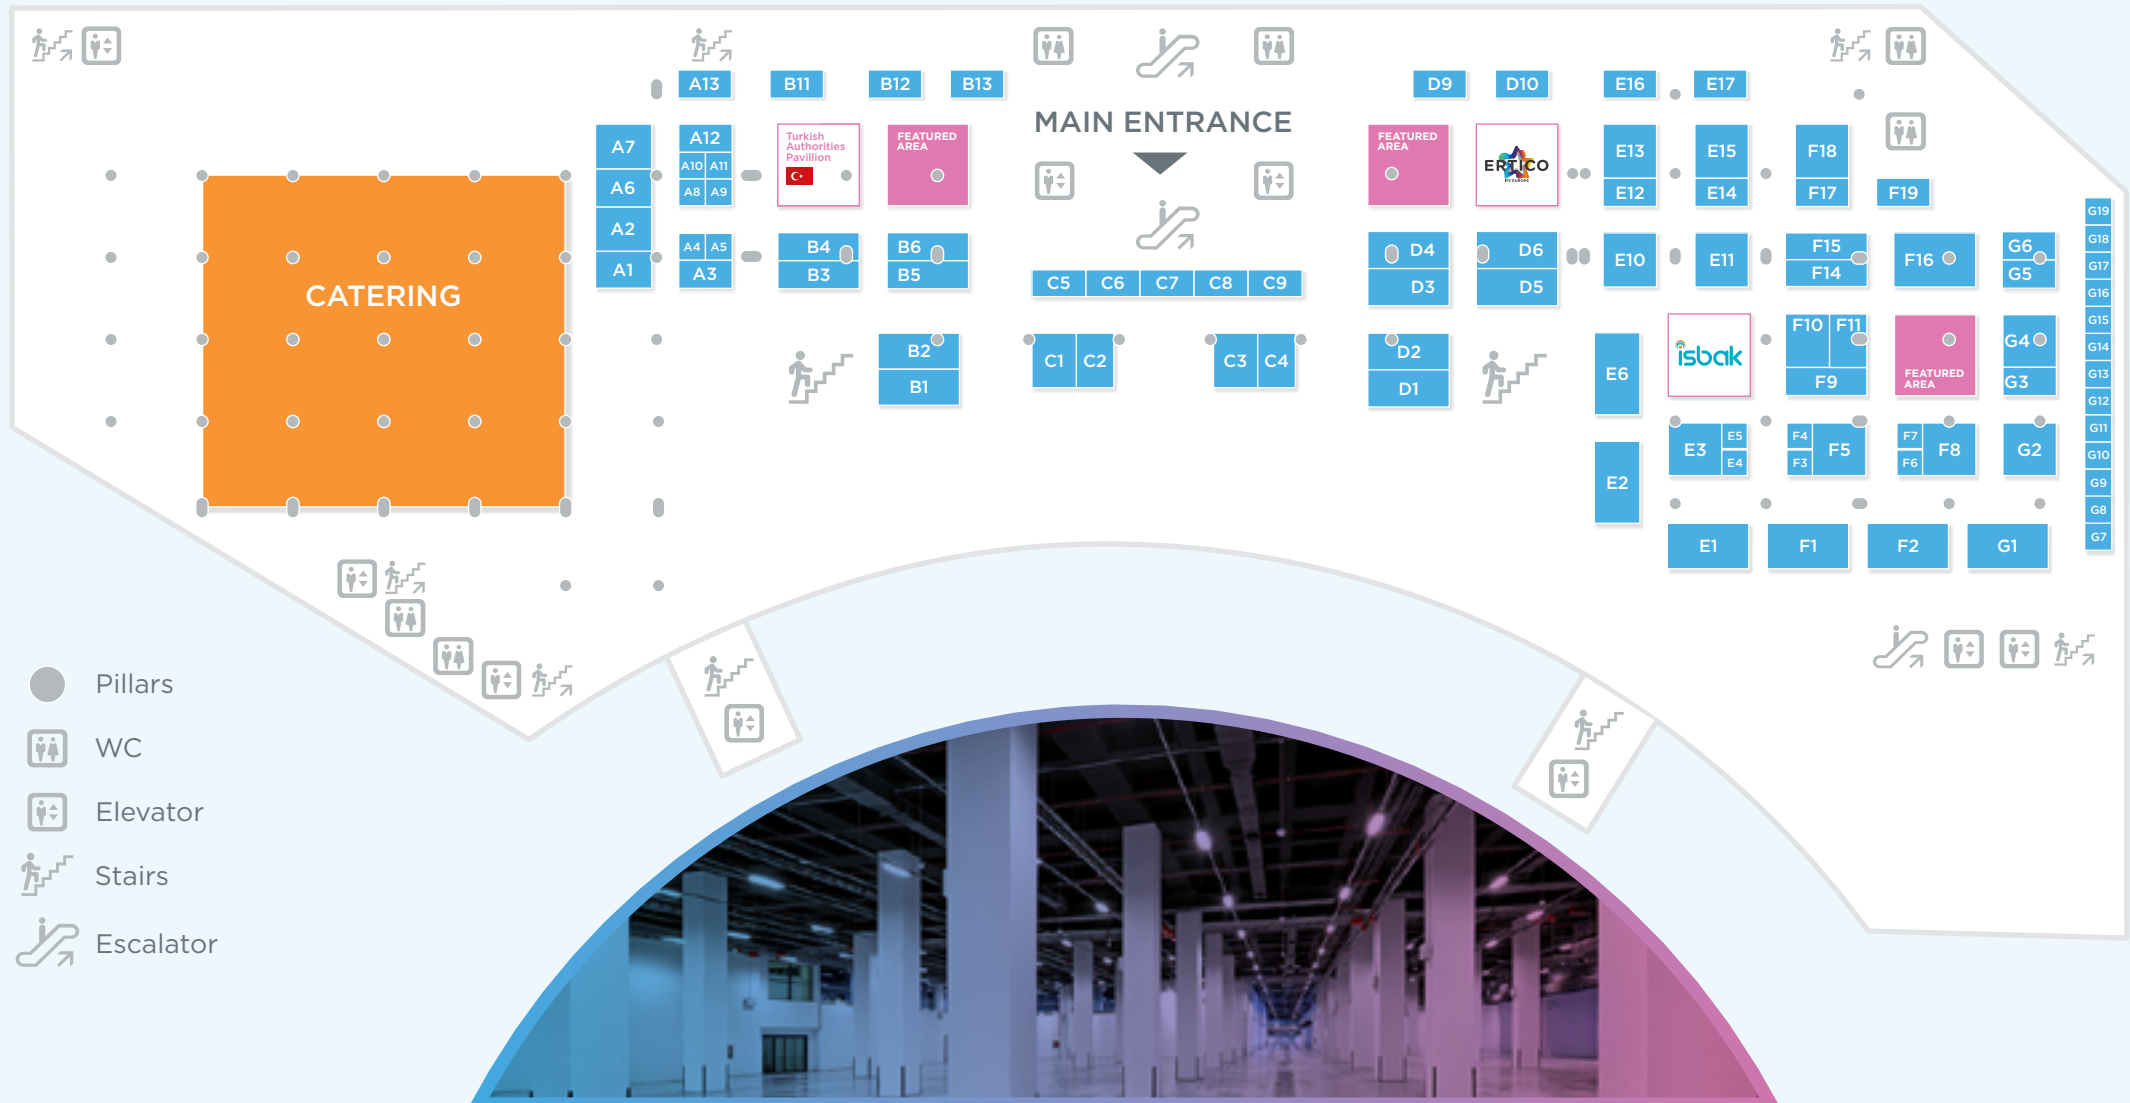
A13 B11 B12 B13

MAIN ENTRANCE

D9 D10 E16 E17

CATERING

A7
A6
A2
A1

A12
A10 A11
A8 A9

A4 A5
A3

Turkish Authorities Pavillion

FEATURED AREA

B4
B3

B6
B5

B2
B1

C5 C6 C7 C8 C9

C1 C2

C3 C4

FEATURED AREA

ERTICO

D4
D3

D6
D5

D2
D1

E13
E12

E15
E14

F18
F17

F19

E10

E11

F15
F14

F16

G6
G5

G19
G18
G17
G16
G15
G14
G13
G12
G11
G10
G9
G8
G7

E6

isbak

F10 F11
F9

FEATURED AREA

G4
G3

E2

E3 E5 E4

F4 F3 F5

F7 F6 F8

G2

E1 F1 F2 G1

Pillars
WC
Elevator
Stairs
Escalator